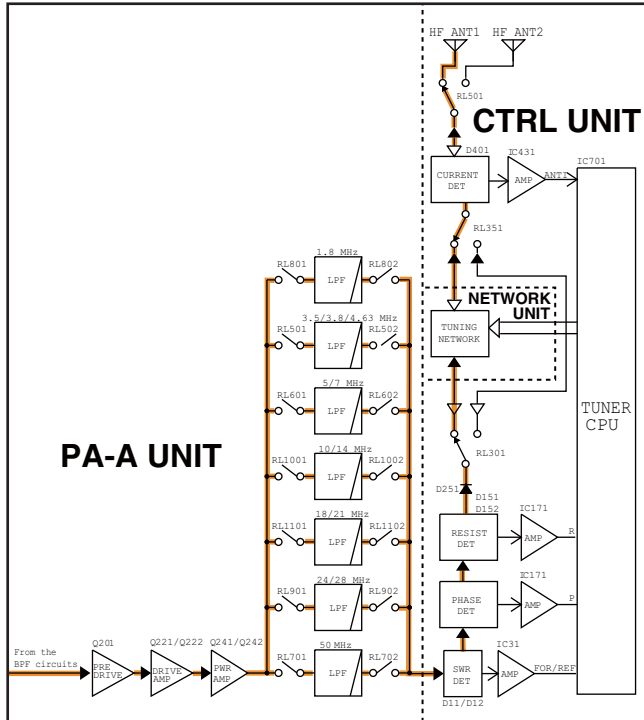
HF ANT1 HF ANT2

RL501

CTRL UNIT

D401

IC431

IC701

CURRENT DET

AMP

ANT1

RL351

NETWORK UNIT

TUNING NETWORK

TUNER CPU

RL301

D251

D151 D152

IC171

RESIST DET

AMP

R

IC171

PHASE DET

AMP

P

IC31

SWR DET

AMP

FOR/REF

D11/D12

PA-A UNIT

1.8 MHz
RL801 LPF RL802

3.5/3.8/4.63 MHz
RL501 LPF RL502

5/7 MHz
RL601 LPF RL602

10/14 MHz
RL1001 LPF RL1002

18/21 MHz
RL1101 LPF RL1102

24/28 MHz
RL901 LPF RL902

50 MHz
RL701 LPF RL702

From the BPF circuits

Q201
PRE DRIVE

Q221/Q222
DRIVE AMP

Q241/Q242
PWR AMP